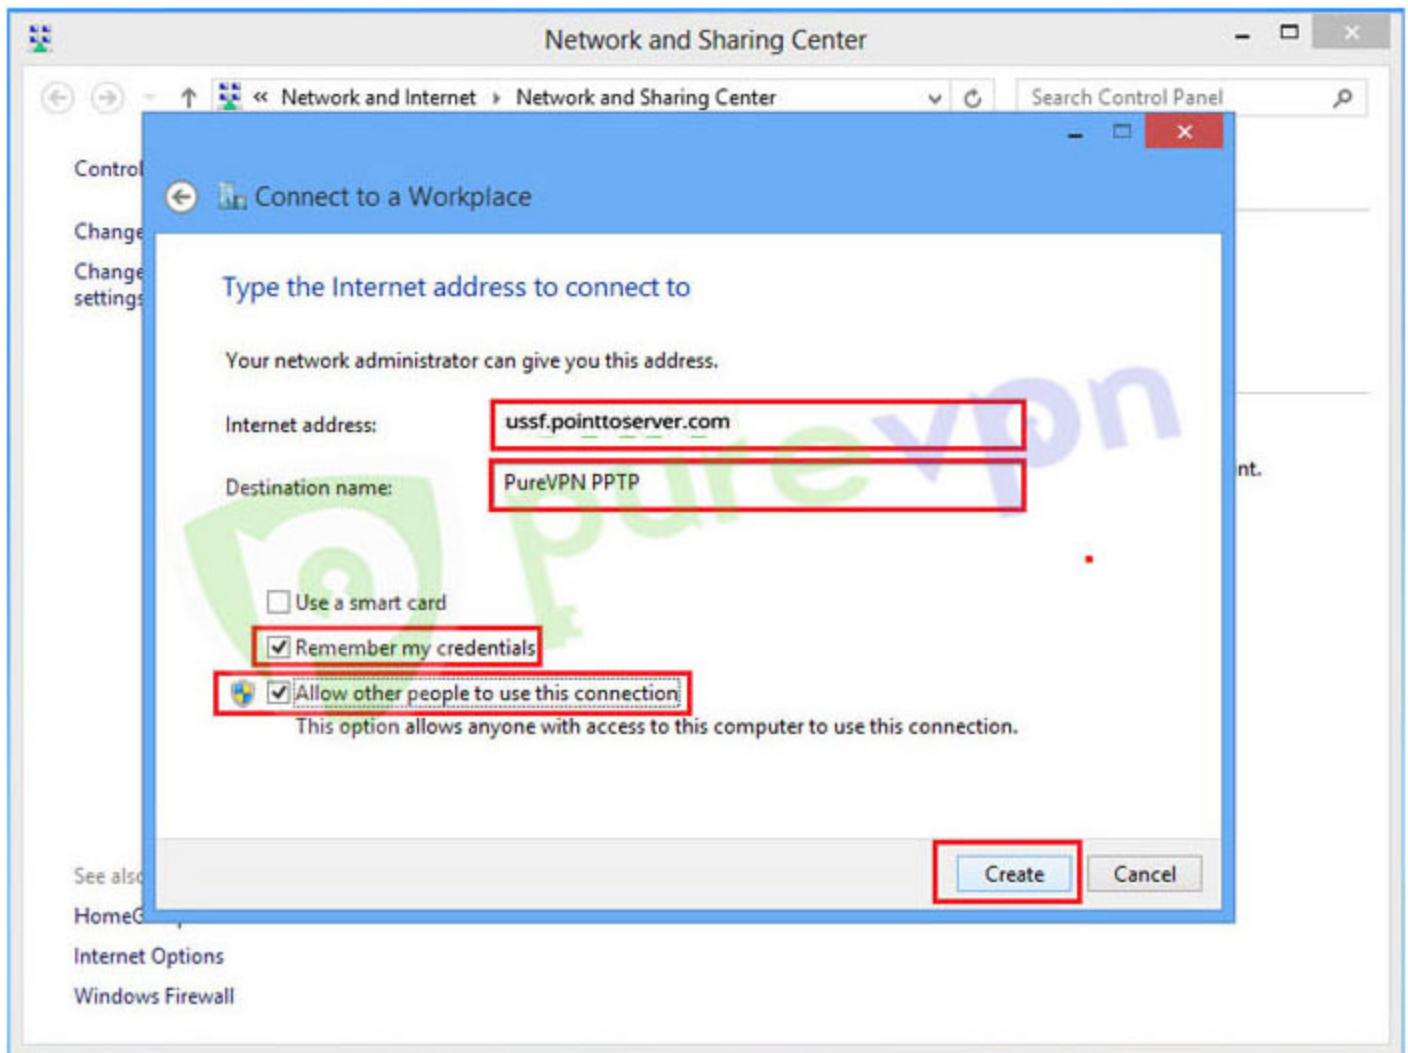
Network and Sharing Center

« Network and Internet › Network and Sharing Center

Search Control Panel

Control

Change

Change settings

Connect to a Workplace

Type the Internet address to connect to

Your network administrator can give you this address.

Internet address: ussf.pointtoserver.com

Destination name: PureVPN PPTP

purevpn

Use a smart card

Remember my credentials

Allow other people to use this connection

This option allows anyone with access to this computer to use this connection.

nt.

Create Cancel

See also

HomeG

Internet Options

Windows Firewall